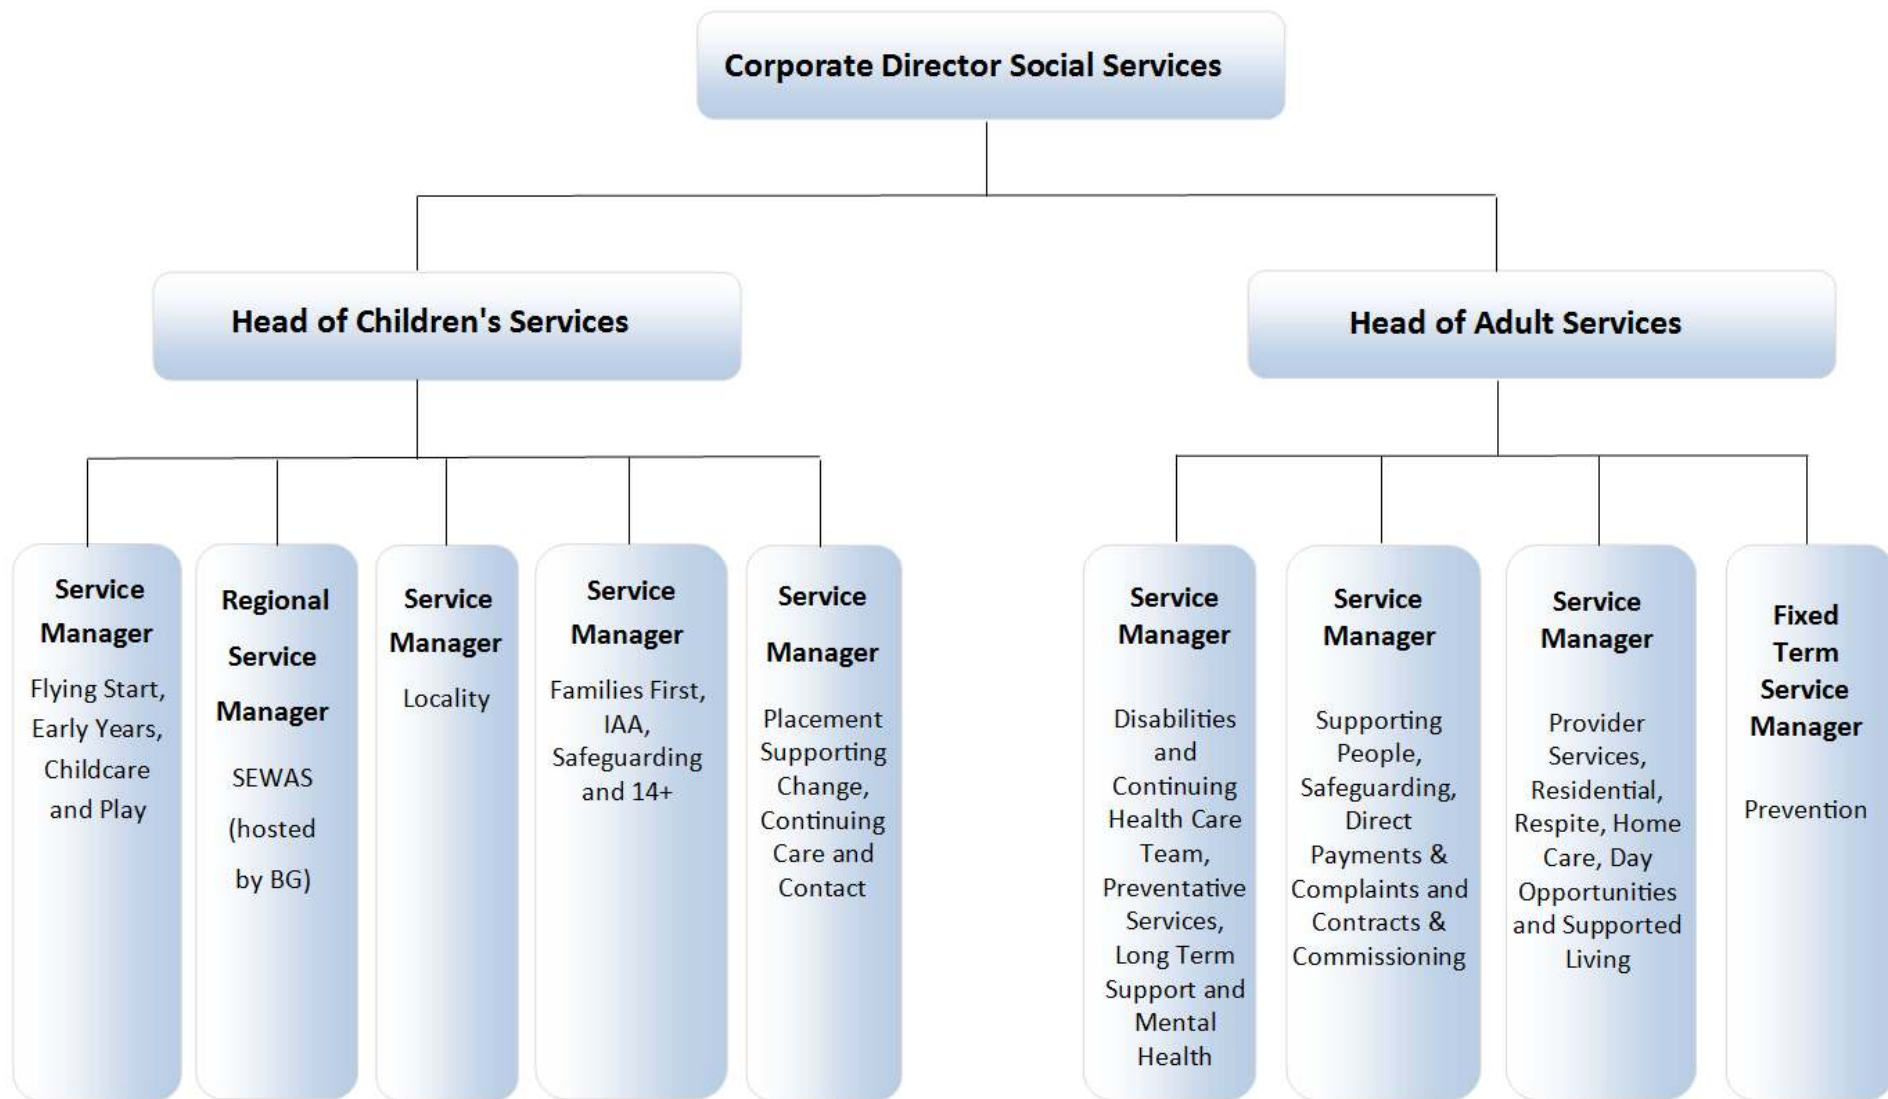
Corporate Director Social Services

Head of Children's Services

Head of Adult Services

Service Manager
Flying Start, Early Years, Childcare and Play

Regional Service Manager
SEWAS (hosted by BG)

Service Manager
Locality

Service Manager
Families First, IAA, Safeguarding and 14+

Service Manager
Placement Supporting Change, Continuing Care and Contact

Service Manager
Disabilities and Continuing Health Care Team, Preventative Services, Long Term Support and Mental Health

Service Manager
Supporting People, Safeguarding, Direct Payments & Complaints and Contracts & Commissioning

Service Manager
Provider Services, Residential, Respite, Home Care, Day Opportunities and Supported Living

Fixed Term Service Manager
Prevention